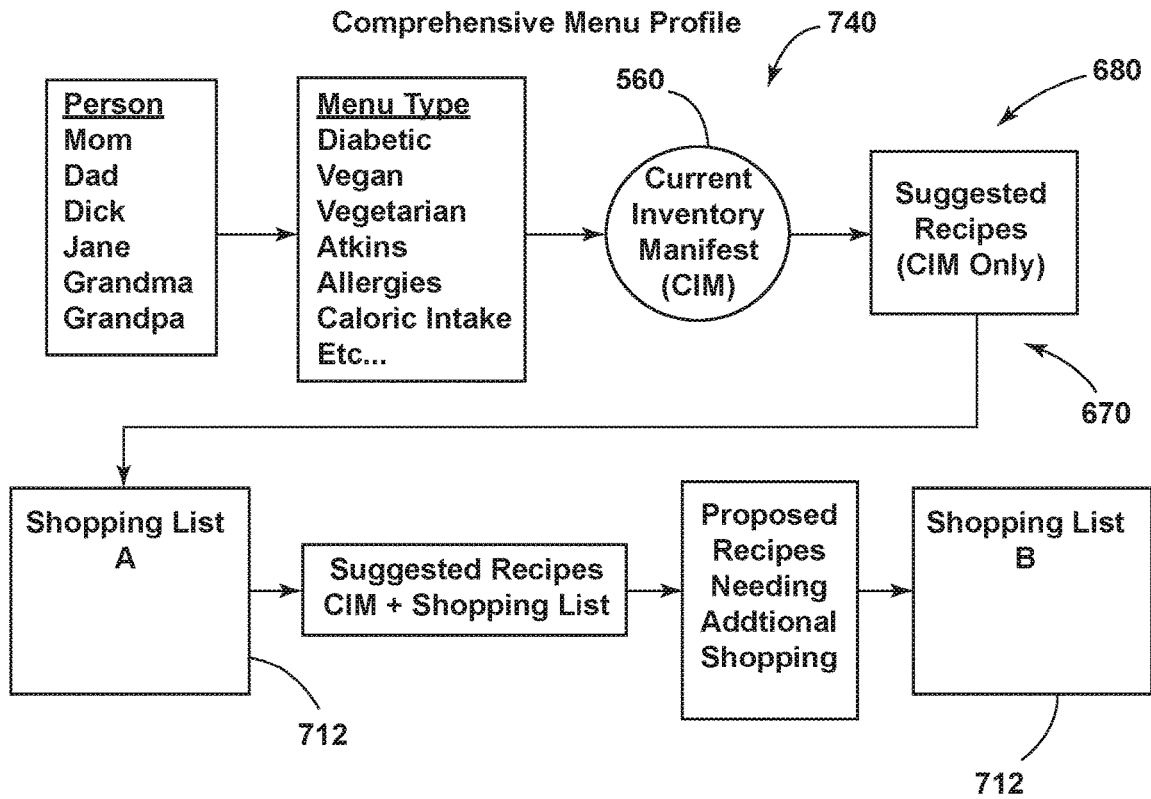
Comprehensive Menu Profile

740

Person
Mom
Dad
Dick
Jane
Grandma
Grandpa

Menu Type
Diabetic
Vegan
Vegetarian
Atkins
Allergies
Caloric Intake
Etc...

560

Current Inventory Manifest (CIM)

680

Suggested Recipes (CIM Only)

670

Shopping List A

712

Suggested Recipes CIM + Shopping List

Proposed Recipes Needing Addtional Shopping

Shopping List B

712